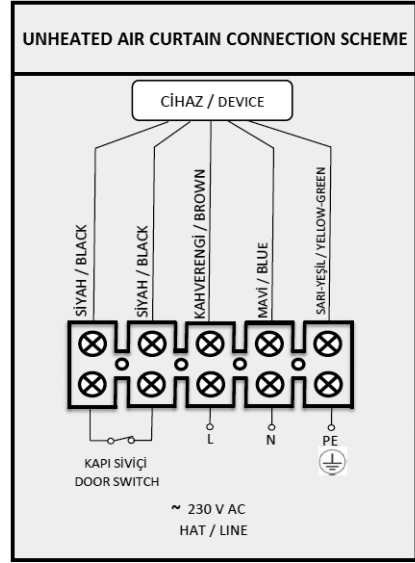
UNHEATED AIR CURTAIN CONNECTION SCHEME

CİHAZ / DEVICE

SİYAH / BLACK

SİYAH / BLACK

KAHVERENGİ / BROWN

MAVİ / BLUE

SARI-YEŞİL / YELLOW-GREEN

L

N

PE

KAPI SİVİÇİ
DOOR SWITCH

~ 230 V AC
HAT / LINE